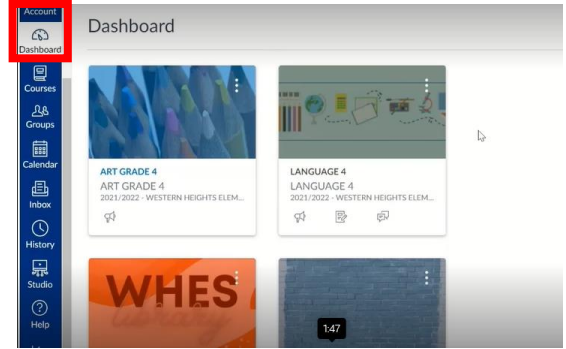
Account
Dashboard
Courses
Groups
Calendar
Inbox
History
Studio
Help

Dashboard

ART GRADE 4
ART GRADE 4
2021/2022 - WESTERN HEIGHTS ELEM...

LANGUAGE 4
LANGUAGE 4
2021/2022 - WESTERN HEIGHTS ELEM...

WHES

1:47